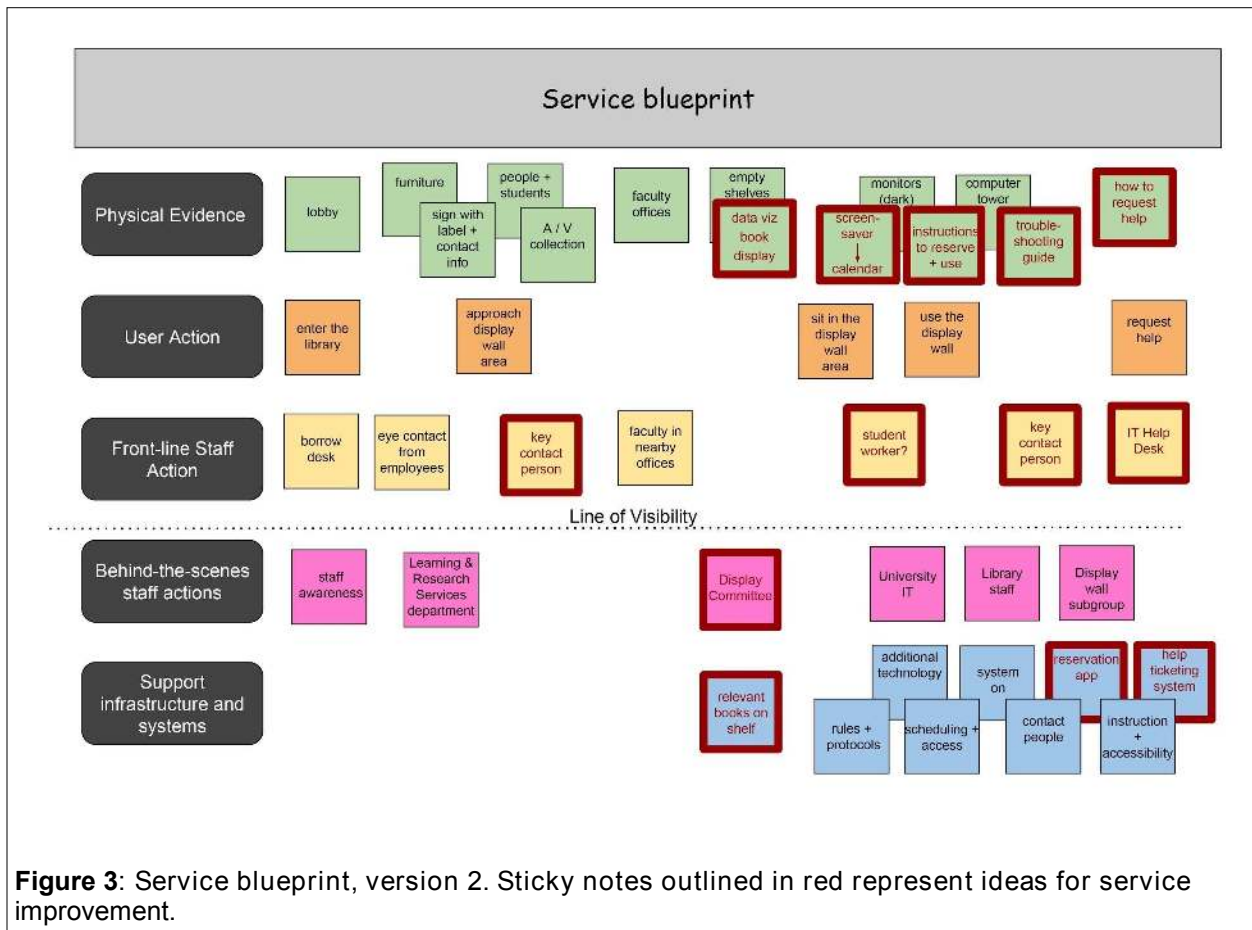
Service blueprint

Physical Evidence

lobby

furniture

sign with label + contact info

people + students

A / V collection

faculty offices

empty shelves

data viz book display

monitors (dark)

screen-saver ↓ calendar

computer tower

instructions to reserve + use

trouble-shooting guide

how to request help

User Action

enter the library

approach display wall area

sit in the display wall area

use the display wall

request help

Front-line Staff Action

borrow desk

eye contact from employees

key contact person

faculty in nearby offices

student worker?

key contact person

IT Help Desk

Line of Visibility

Behind-the-scenes staff actions

staff awareness

Learning & Research Services department

Display Committee

University IT

Library staff

Display wall subgroup

Support infrastructure and systems

relevant books on shelf

additional technology

system on

reservation app

help ticketing system

rules + protocols

scheduling + access

contact people

instruction + accessibility

**Figure 3**: Service blueprint, version 2. Sticky notes outlined in red represent ideas for service improvement.